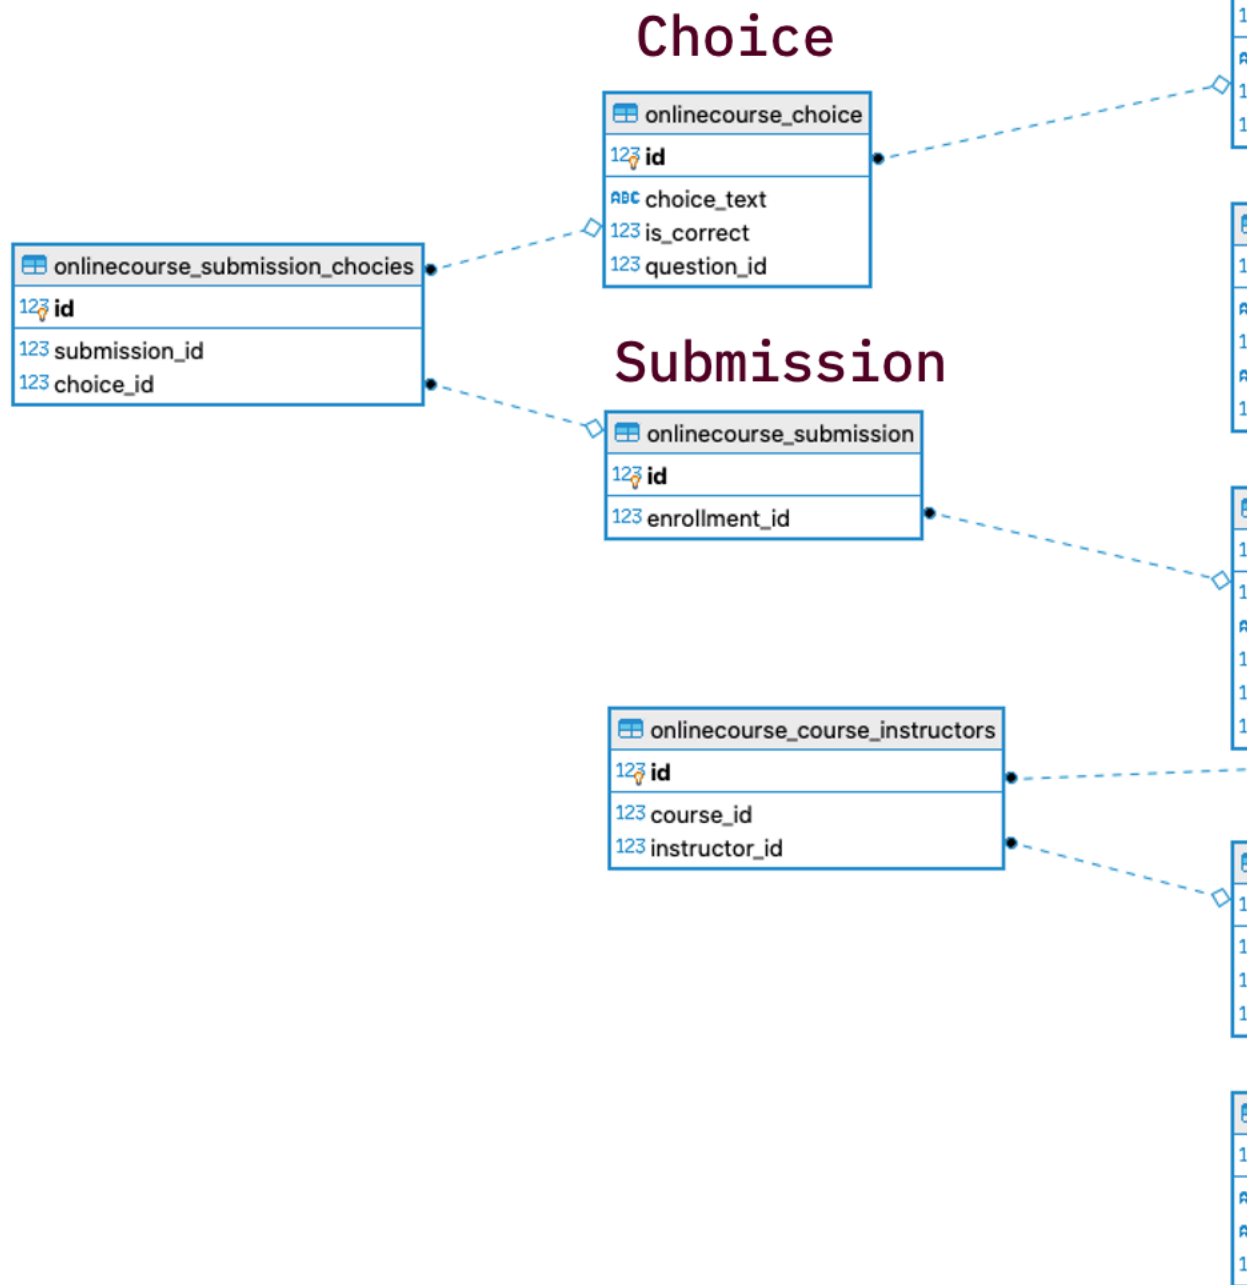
Choice

onlinecourse_choice
123 id
ABC choice_text
123 is_correct
123 question_id

onlinecourse_submission_chocies
123 id
123 submission_id
123 choice_id

Submission

onlinecourse_submission
123 id
123 enrollment_id

onlinecourse_course_instructors
123 id
123 course_id
123 instructor_id